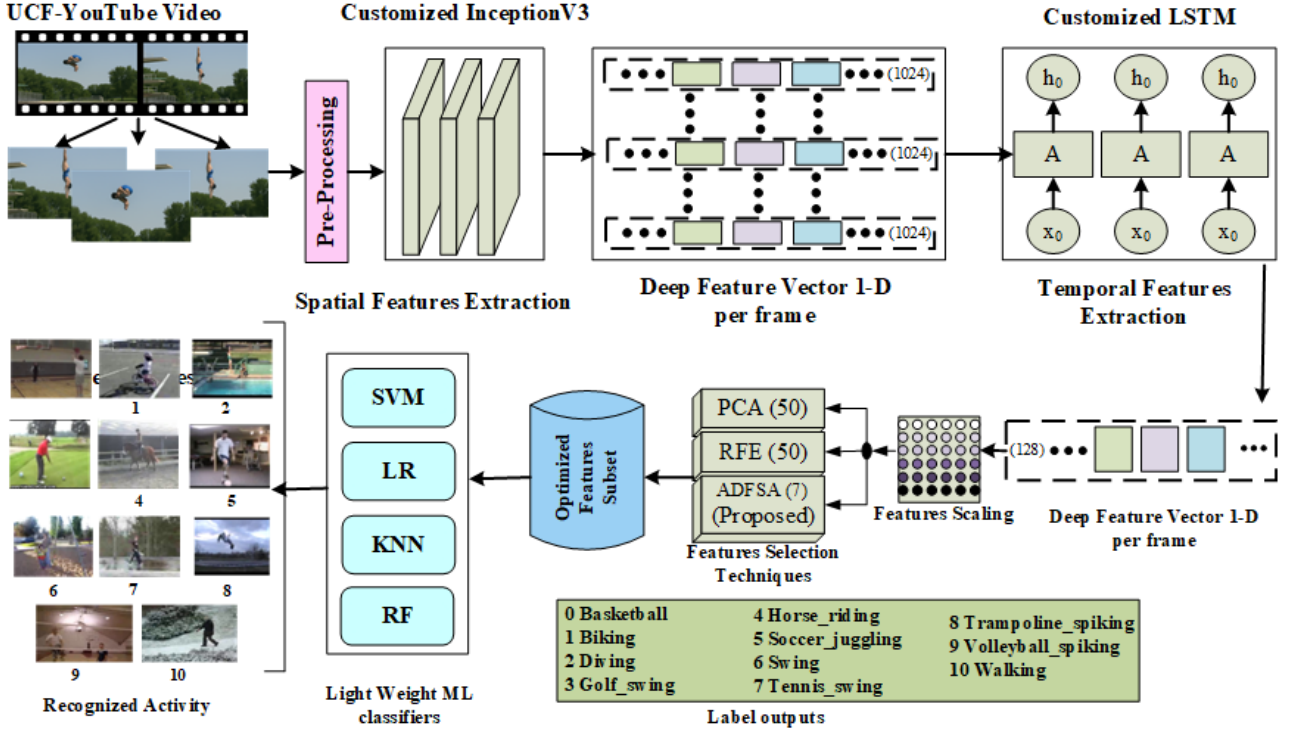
UCF-YouTube Video

Customized InceptionV3

Pre-Processing

(1024)

(1024)

(1024)

Customized LSTM

$h_0$ $h_0$ $h_0$

A A A

$x_0$ $x_0$ $x_0$

Spatial Features Extraction

Deep Feature Vector 1-D per frame

Temporal Features Extraction

1 2

4 5

6 7 8

9 10

Recognized Activity

SVM

LR

KNN

RF

Light Weight ML classifiers

Optimized Features Subset

PCA (50)

RFE (50)

ADFSA (7) (Proposed)

Features Selection Techniques

Features Scaling

(128)

Deep Feature Vector 1-D per frame

0 Basketball
1 Biking
2 Diving
3 Golf_swing
4 Horse_riding
5 Soccer_juggling
6 Swing
7 Tennis_swing
8 Trampoline_spiking
9 Volleyball_spiking
10 Walking

Label outputs